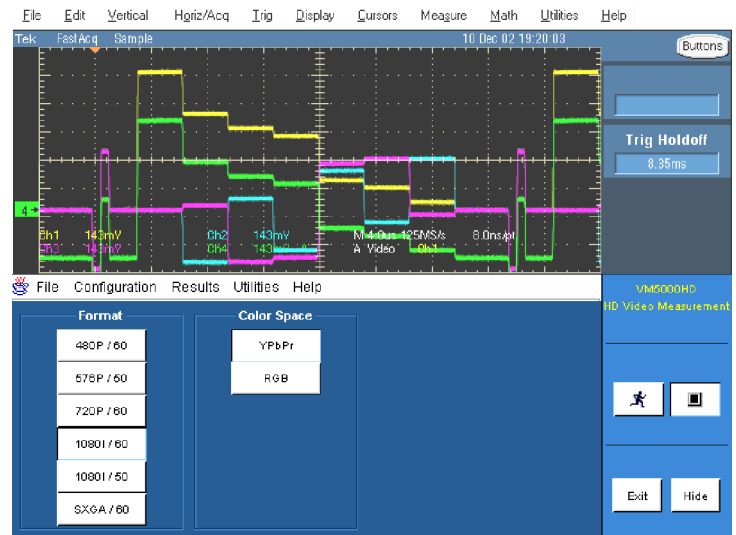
File Edit Vertical Horiz/Acq Trig Display Cursors Measure Math Utilities Help

Tek FastAcq Sample 10 Dec 02 19:20:03

Buttons

Trig Holdoff

8.35ms

4

Ch1 143mV Ch2 143mV M 4.0us 125MS/s 8.0ns/pt

Ch3 143mV Ch4 143mV A Video Ch1

File Configuration Results Utilities Help

Format

480P / 60

576P / 50

720P / 60

1080I / 60

1080I / 50

SXGA / 60

Color Space

YPbPr

RGB

VM5000HD

HD Video Measurement

Exit

Hide